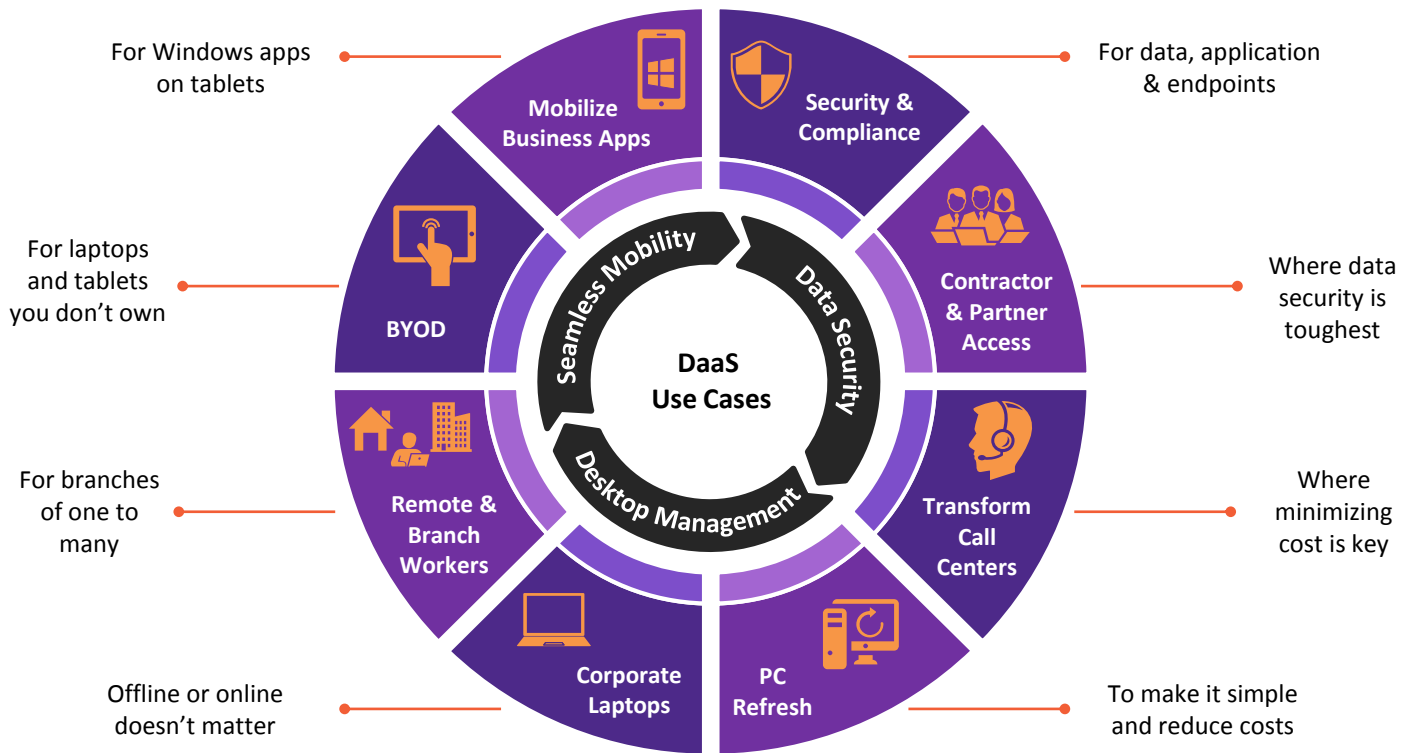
For Windows apps on tablets

Mobilize Business Apps

Security & Compliance

For data, application & endpoints

For laptops and tablets you don't own

BYOD

Contractor & Partner Access

Where data security is toughest

Seamless Mobility

Data Security

DaaS Use Cases

Desktop Management

For branches of one to many

Remote & Branch Workers

Transform Call Centers

Where minimizing cost is key

Offline or online doesn't matter

Corporate Laptops

PC Refresh

To make it simple and reduce costs